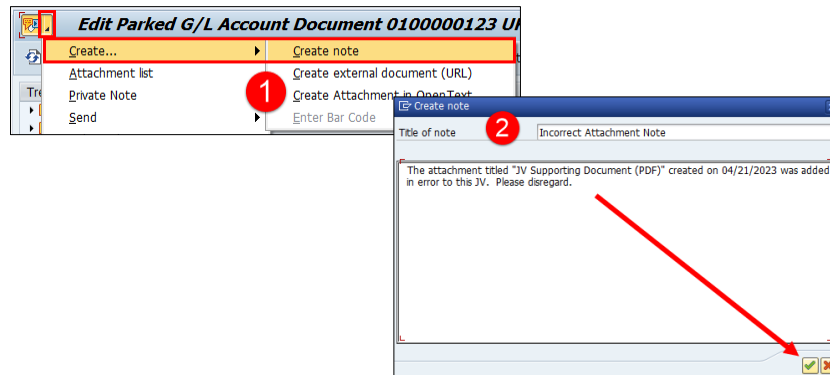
Edit Parked G/L Account Document 0100000123 U

Tre

Create...

Attachment list

Private Note

Send

Create note

Create external document (URL)

Create Attachment in OpenText

Enter Bar Code

1

Create note

Title of note

2

Incorrect Attachment Note

The attachment titled "JV Supporting Document (PDF)" created on 04/21/2023 was added in error to this JV. Please disregard.